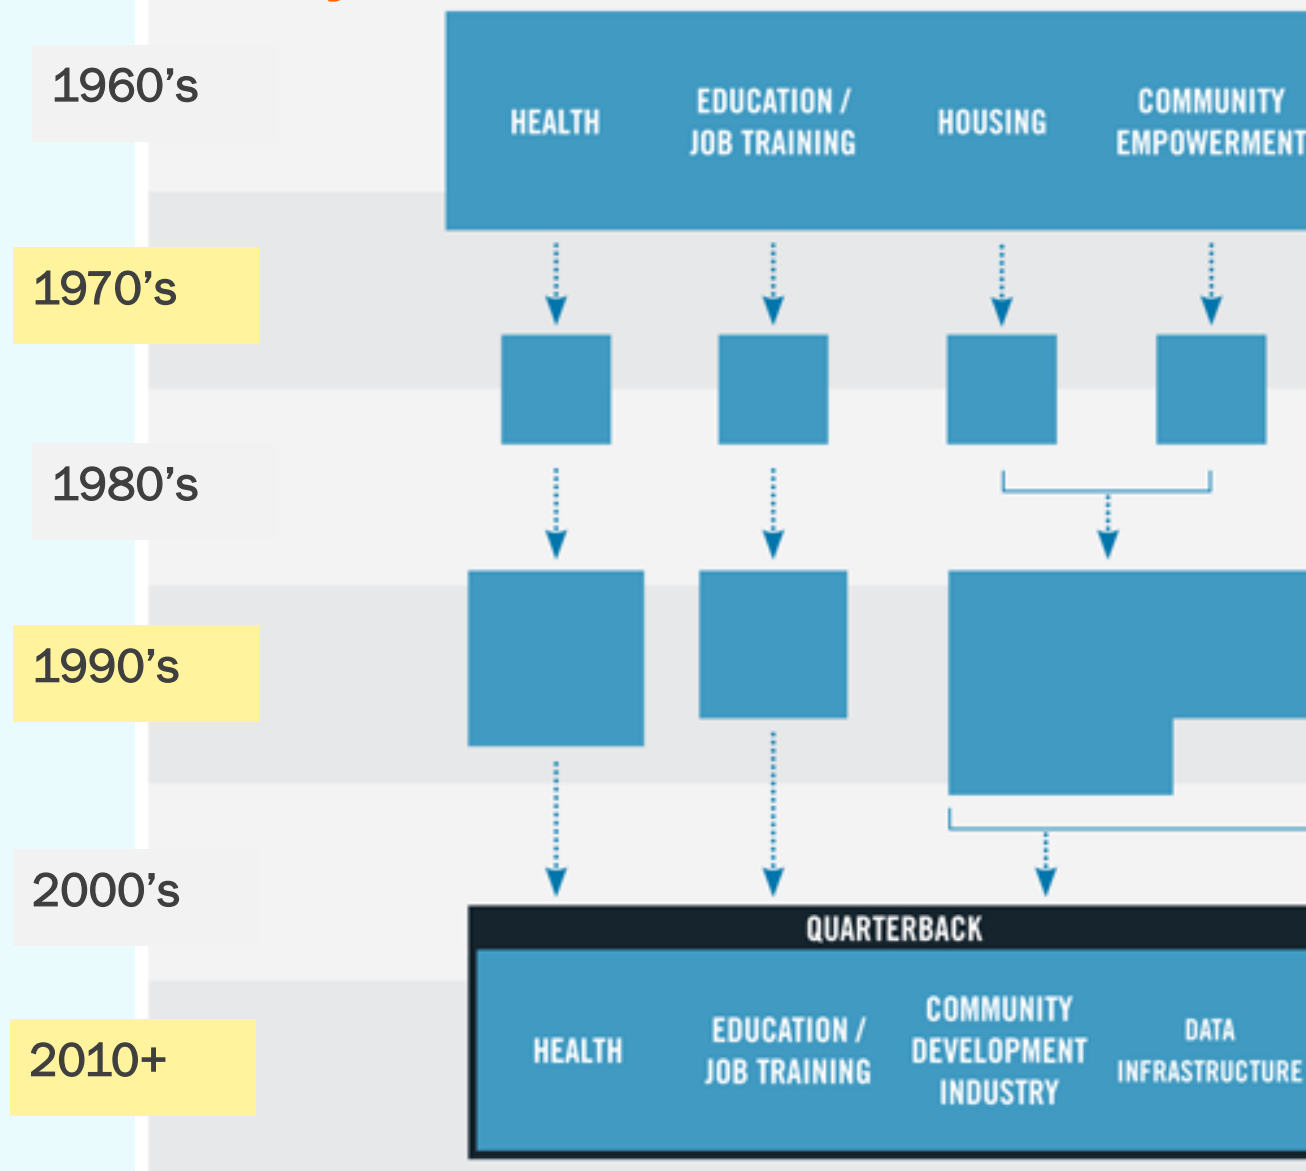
1960’s

HEALTH
EDUCATION / JOB TRAINING
HOUSING
COMMUNITY EMPOWERMENT

1970’s

1980’s

1990’s

2000’s

QUARTERBACK

2010+

HEALTH
EDUCATION / JOB TRAINING
COMMUNITY DEVELOPMENT INDUSTRY
DATA INFRASTRUCTURE